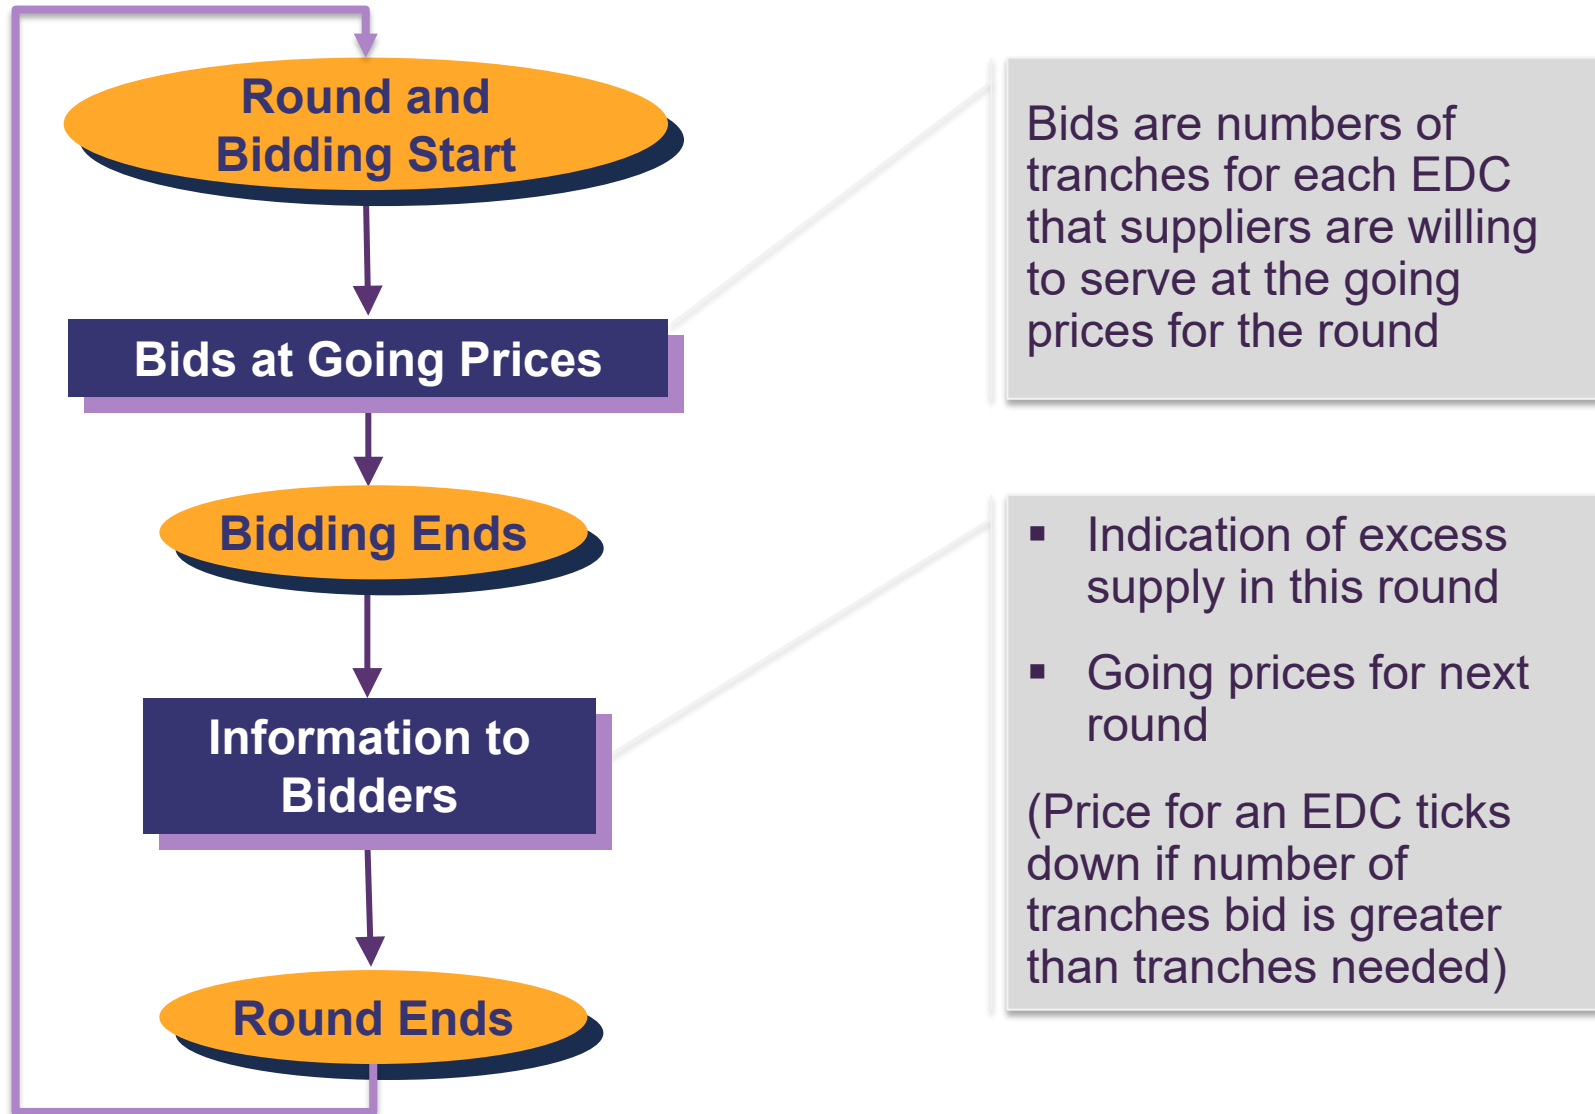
Round and Bidding Start

Bids at Going Prices

Bidding Ends

Information to Bidders

Round Ends

Bids are numbers of tranches for each EDC that suppliers are willing to serve at the going prices for the round

▪ Indication of excess supply in this round

▪ Going prices for next round

(Price for an EDC ticks down if number of tranches bid is greater than tranches needed)